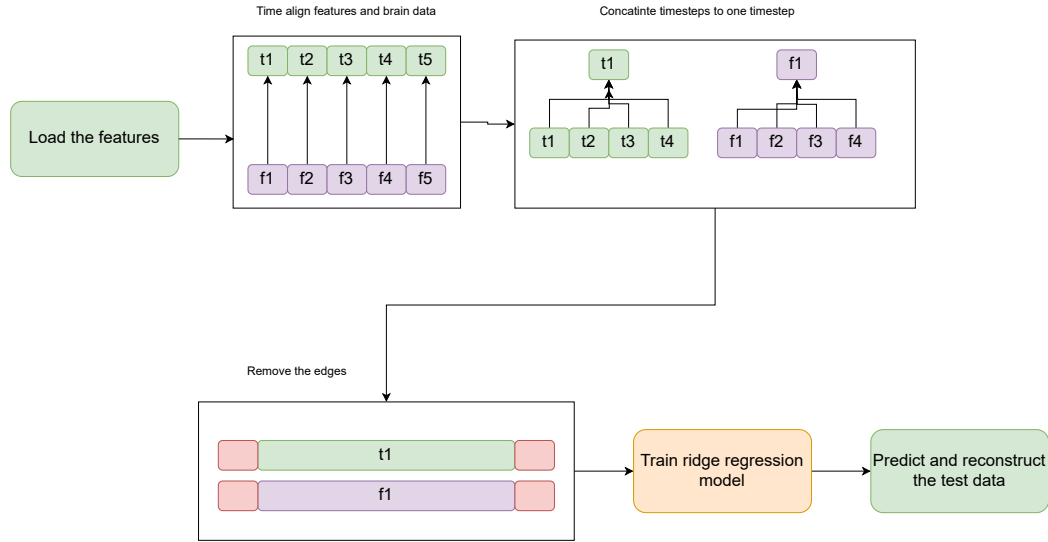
Load the features

Time align features and brain data

t1 t2 t3 t4 t5

f1 f2 f3 f4 f5

Concatinte timesteps to one timestep

t1

t1 t2 t3 t4

f1

f1 f2 f3 f4

Remove the edges

t1

f1

Train ridge regression model

Predict and reconstruct the test data